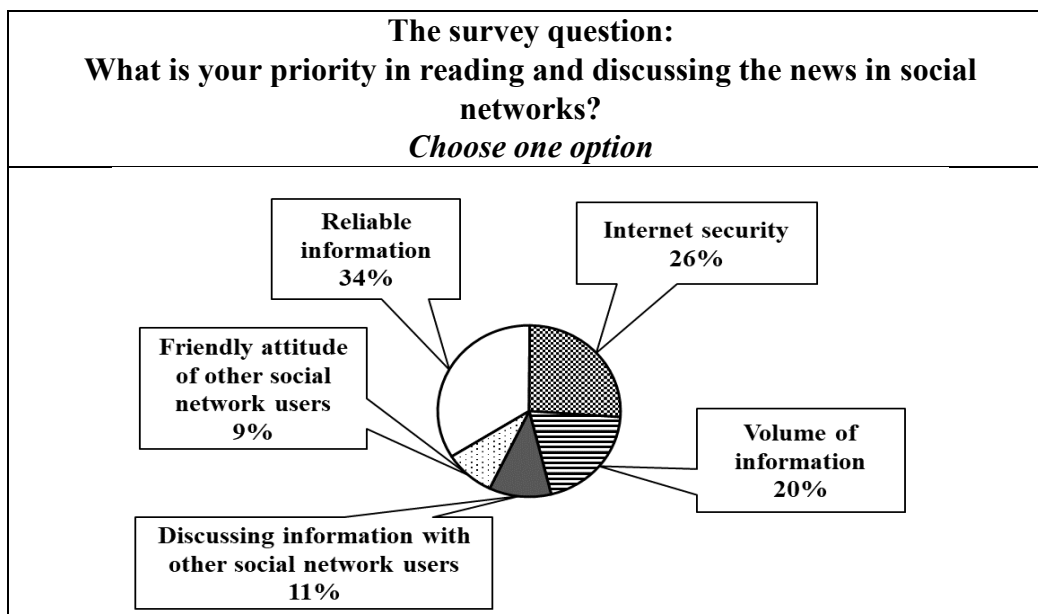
**The survey question:**
**What is your priority in reading and discussing the news in social networks?**
***Choose one option***

Reliable information 34%

Internet security 26%

Friendly attitude of other social network users 9%

Volume of information 20%

Discussing information with other social network users 11%